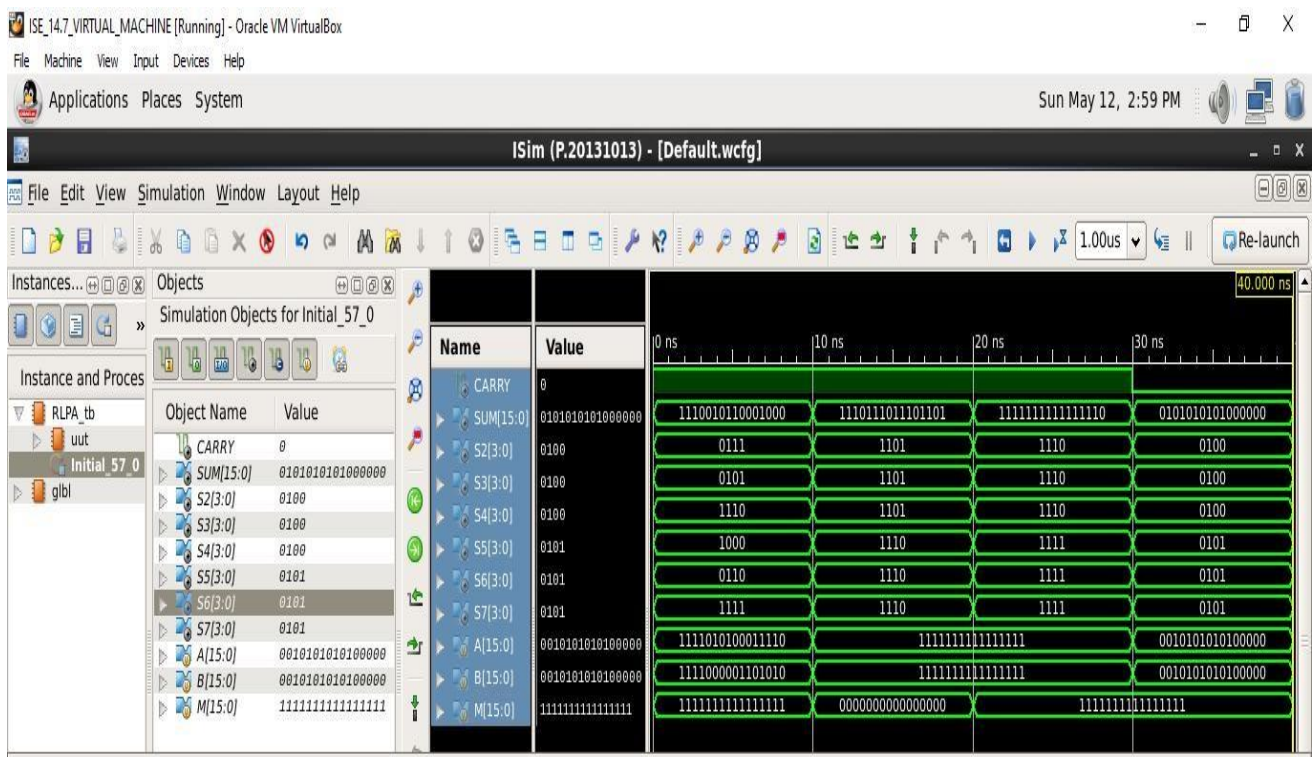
ISE_14.7_VIRTUAL_MACHINE [Running] - Oracle VM VirtualBox
File Machine View Input Devices Help
Applications Places System
Sun May 12, 2:59 PM
ISim (P.20131013) - [Default.wcfg]
File Edit View Simulation Window Layout Help
1.00us
Re-launch
Instances...
Objects
Simulation Objects for Initial_57_0
Instance and Proces
RLPA_tb
uut
Initial_57_0
glbl

| Object Name | Value |
|---|---|
| CARRY | 0 |
| SUM[15:0] | 0101010101000000 |
| S2[3:0] | 0100 |
| S3[3:0] | 0100 |
| S4[3:0] | 0100 |
| S5[3:0] | 0101 |
| S6[3:0] | 0101 |
| S7[3:0] | 0101 |
| A[15:0] | 0010101010100000 |
| B[15:0] | 0010101010100000 |
| M[15:0] | 1111111111111111 |

40.000 ns

| Name | Value | 0 ns | 10 ns | 20 ns | 30 ns |
|---|---|---|---|---|---|
| CARRY | 0 | | | | |
| SUM[15:0] | 0101010101000000 | 1110010110001000 | 1110111011101101 | 1111111111111110 | 0101010101000000 |
| S2[3:0] | 0100 | 0111 | 1101 | 1110 | 0100 |
| S3[3:0] | 0100 | 0101 | 1101 | 1110 | 0100 |
| S4[3:0] | 0100 | 1110 | 1101 | 1110 | 0100 |
| S5[3:0] | 0101 | 1000 | 1110 | 1111 | 0101 |
| S6[3:0] | 0101 | 0110 | 1110 | 1111 | 0101 |
| S7[3:0] | 0101 | 1111 | 1110 | 1111 | 0101 |
| A[15:0] | 0010101010100000 | 1111010100011110 | 1111111111111111 | | 0010101010100000 |
| B[15:0] | 0010101010100000 | 1111000001101010 | 1111111111111111 | | 0010101010100000 |
| M[15:0] | 1111111111111111 | 1111111111111111 | 0000000000000000 | 1111111111111111 | |